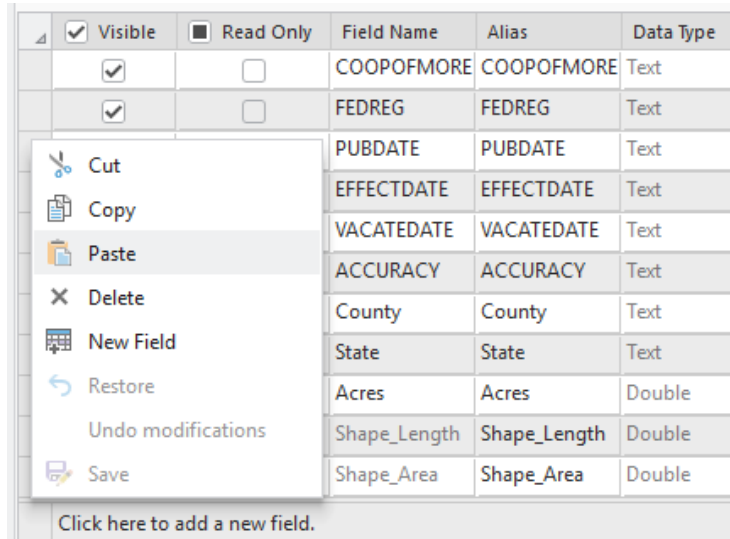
| Visible | Read Only | Field Name | Alias | Data Type |
|---|---|---|---|---|
| ✓ | | COOPOFMORE | COOPOFMORE | Text |
| ✓ | | FEDREG | FEDREG | Text |
| | | PUBDATE | PUBDATE | Text |
| | | EFFECTDATE | EFFECTDATE | Text |
| | | VACATEDATE | VACATEDATE | Text |
| | | ACCURACY | ACCURACY | Text |
| | | County | County | Text |
| | | State | State | Text |
| | | Acres | Acres | Double |
| | | Shape_Length | Shape_Length | Double |
| | | Shape_Area | Shape_Area | Double |

Cut
Copy
Paste
Delete
New Field
Restore
Undo modifications
Save

Click here to add a new field.